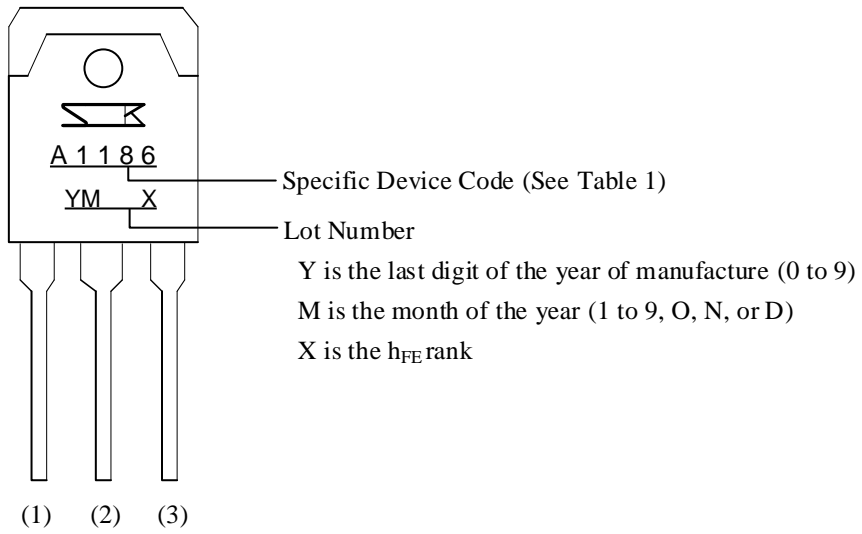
SK

A1186

YM X

Specific Device Code (See Table 1)

Lot Number

Y is the last digit of the year of manufacture (0 to 9)

M is the month of the year (1 to 9, O, N, or D)

X is the $h_{FE}$ rank

(1) (2) (3)